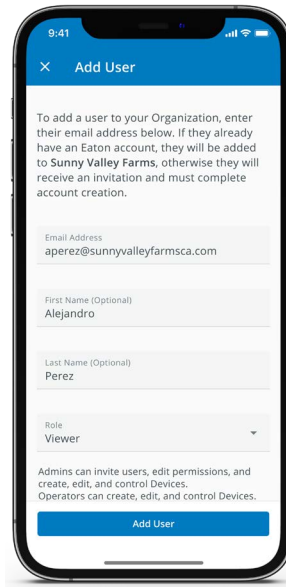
9:41

×  Add User

To add a user to your Organization, enter their email address below. If they already have an Eaton account, they will be added to Sunny Valley Farms, otherwise they will receive an invitation and must complete account creation.

Email Address
aperez@sunnyvalleyfarmsca.com

First Name (Optional)
Alejandro

Last Name (Optional)
Perez

Role
Viewer

Admins can invite users, edit permissions, and create, edit, and control Devices.
Operators can create, edit, and control Devices.

Add User